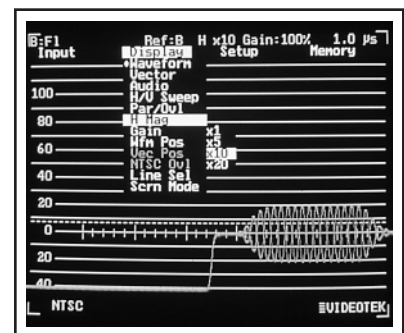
B:F1 Ref:B H x10 Gain:100% 1.0 µs
Input Display Setup Memory
•Waveform
Vector
Audio
H/V Sweep
Par/Ovl
H Mag
Gain x1
Wfm Pos x5
Vec Pos x10
NTSC Ovl x20
Line Sel
Scrn Mode
100
80
60
40
20
0
20
40
NTSC
VIDEOTEK